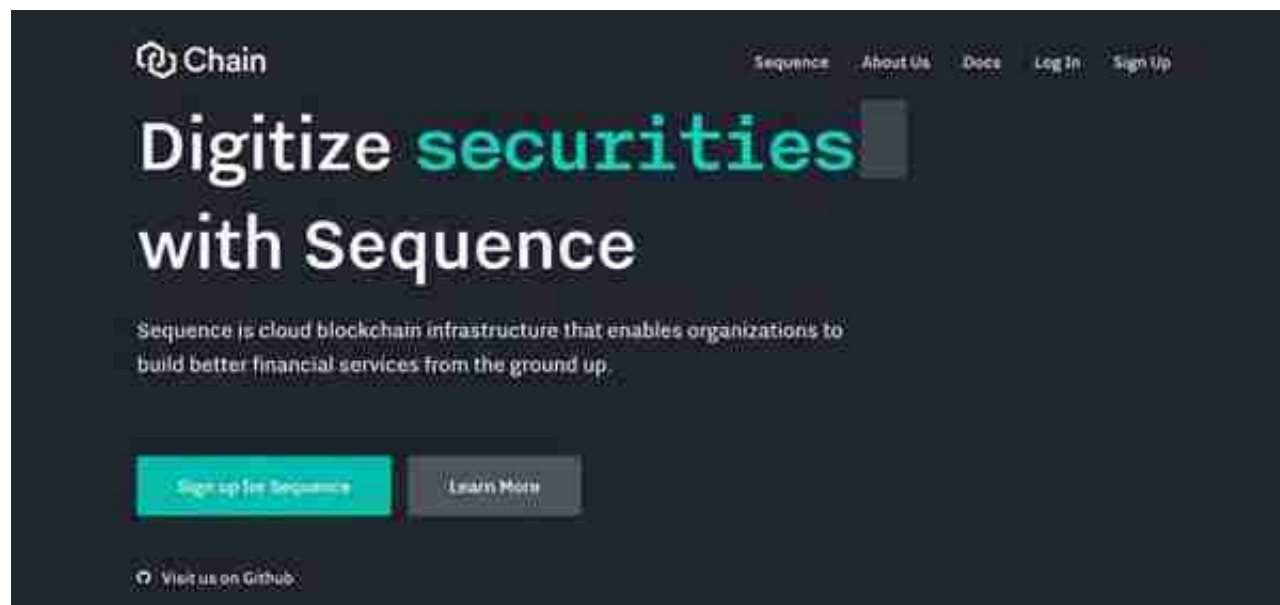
Chain

Sequence About Us Docs Log In Sign Up

Digitize securities with Sequence

Sequence is cloud blockchain infrastructure that enables organizations to build better financial services from the ground up.

Sign up for Sequence

Learn More

Visit us on Github